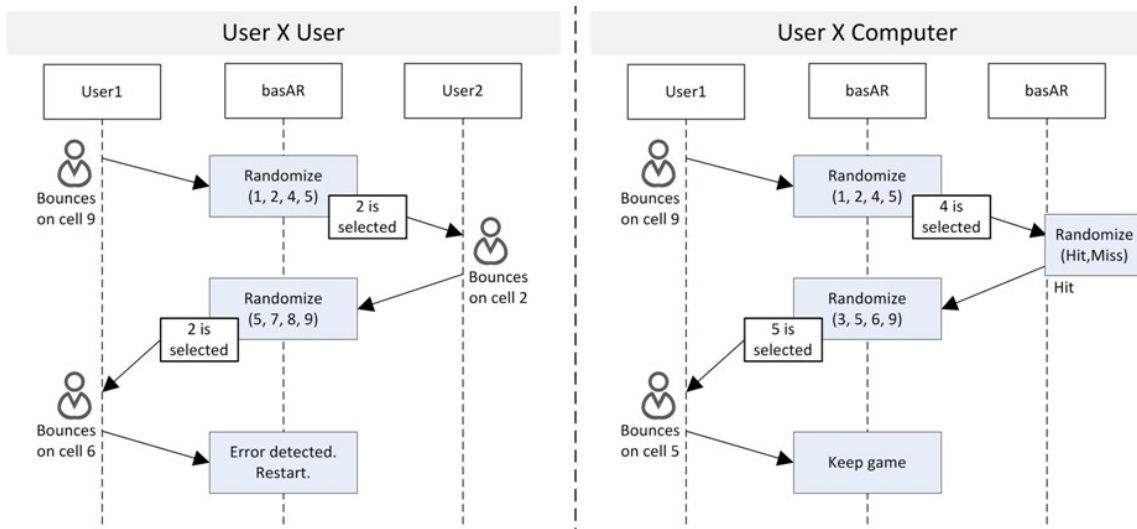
User X User

User1

basAR

User2

Bounces on cell 9

Randomize (1, 2, 4, 5)

2 is selected

Bounces on cell 2

Randomize (5, 7, 8, 9)

2 is selected

Bounces on cell 6

Error detected. Restart.

User X Computer

User1

basAR

basAR

Bounces on cell 9

Randomize (1, 2, 4, 5)

4 is selected

Randomize (Hit,Miss)

Hit

Randomize (3, 5, 6, 9)

5 is selected

Bounces on cell 5

Keep game